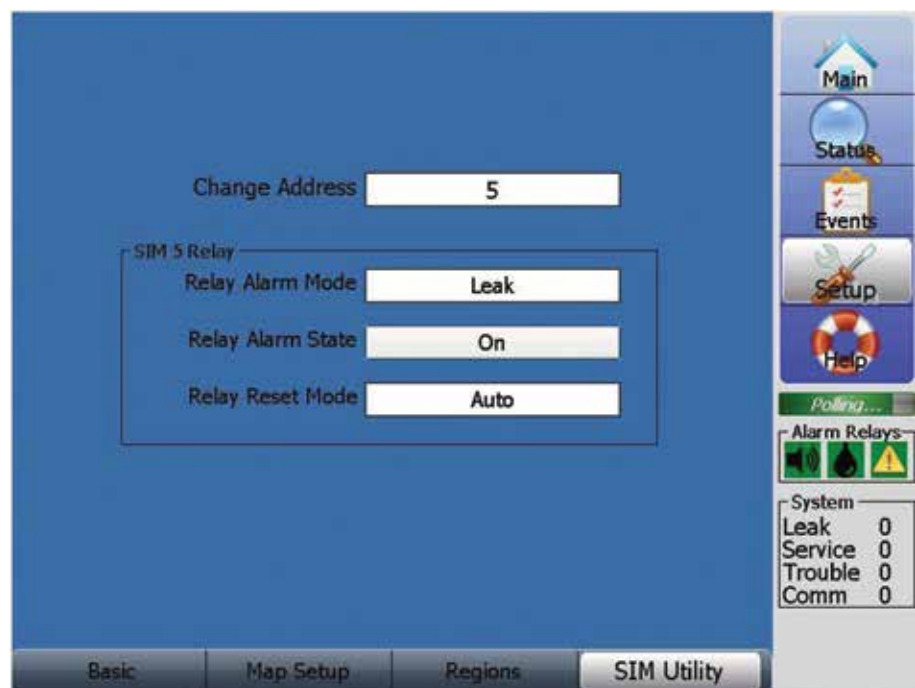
Change Address 5

SIM 5 Relay

Relay Alarm Mode Leak

Relay Alarm State On

Relay Reset Mode Auto

Main

Status

Events

Setup

Help

Polling...

Alarm Relays

System

| Leak | 0 |
|---|---|
| Service | 0 |
| Trouble | 0 |
| Comm | 0 |

Basic

Map Setup

Regions

SIM Utility